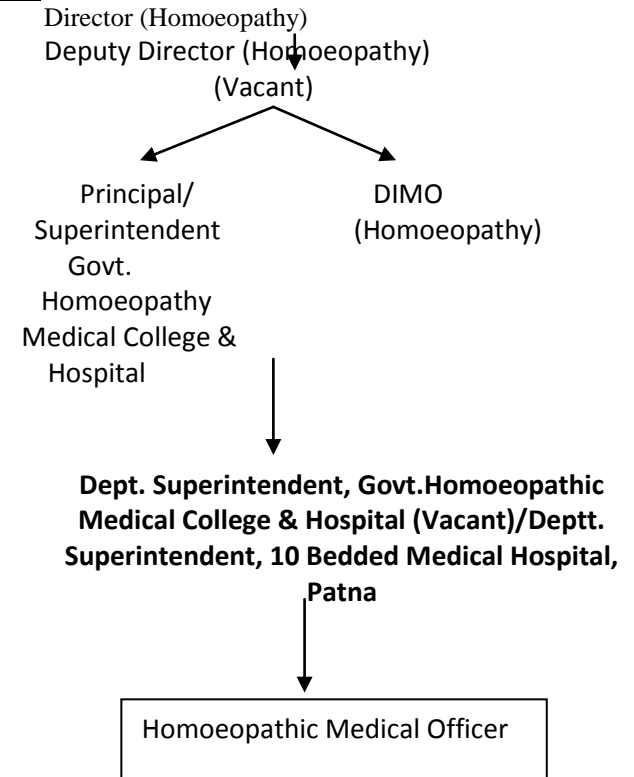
Director (Homoeopathy)

Deputy Director (Homoeopathy) (Vacant)

Principal/ Superintendent Govt. Homoeopathy Medical College & Hospital

DIMO (Homoeopathy)

**Dept. Superintendent, Govt.Homoeopathic Medical College & Hospital (Vacant)/Deptt. Superintendent, 10 Bedded Medical Hospital, Patna**

Homoeopathic Medical Officer